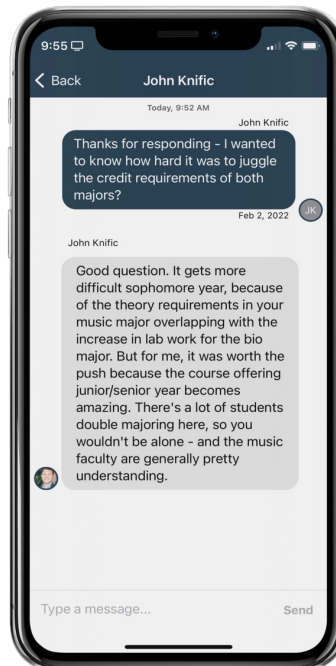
9:55

Back John Knific

Today, 9:52 AM

John Knific

Thanks for responding - I wanted to know how hard it was to juggle the credit requirements of both majors?

JK

Feb 2, 2022

John Knific

Good question. It gets more difficult sophomore year, because of the theory requirements in your music major overlapping with the increase in lab work for the bio major. But for me, it was worth the push because the course offering junior/senior year becomes amazing. There's a lot of students double majoring here, so you wouldn't be alone - and the music faculty are generally pretty understanding.

Type a message...

Send